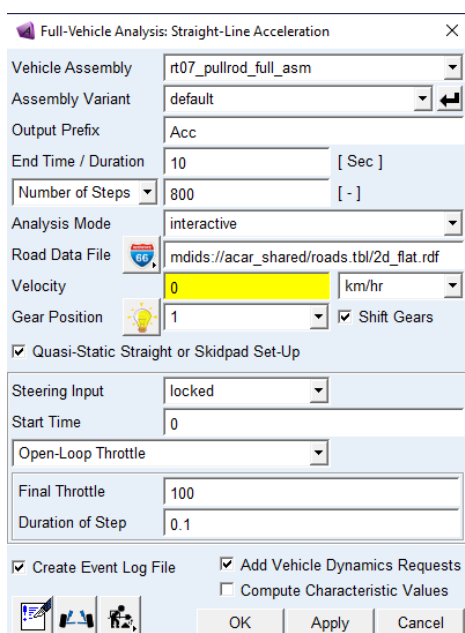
Full-Vehicle Analysis: Straight-Line Acceleration ×

Vehicle Assembly | rt07_pullrod_full_asm
Assembly Variant | default
Output Prefix | Acc
End Time / Duration | 10 [ Sec ]
Number of Steps | 800 [ - ]
Analysis Mode | interactive
Road Data File | 66 | mdids://acar_shared/roads.tbl/2d_flat.rdf
Velocity | 0 | km/hr
Gear Position | 1 | ☑ Shift Gears

☑ Quasi-Static Straight or Skidpad Set-Up

Steering Input | locked
Start Time | 0
Open-Loop Throttle

Final Throttle | 100
Duration of Step | 0.1

☑ Create Event Log File
☑ Add Vehicle Dynamics Requests
☐ Compute Characteristic Values

OK | Apply | Cancel